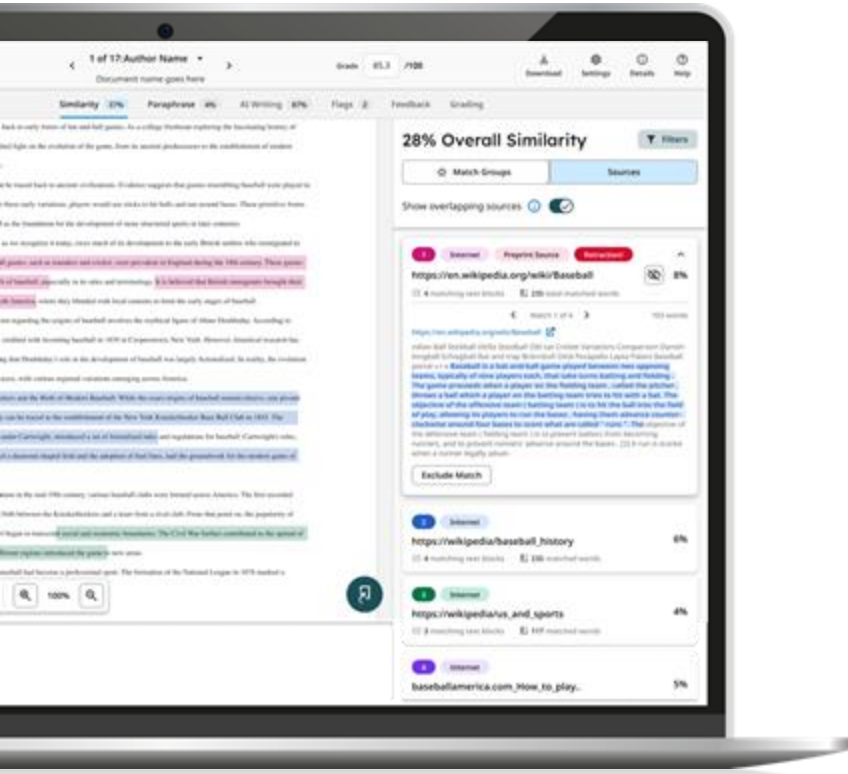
1 of 17: Author Name
Document name goes here
Grade 85.3 /100
Download Settings Details Help

Similarity 27% Paraphrase 4% AI Writing 67% Flags 2 Feedback Grading

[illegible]

100%

28% Overall Similarity
Filters
Match Groups
Sources
Show overlapping sources

Internet Preprint Source Retracted
https://en.wikipedia.org/wiki/Baseball 8%
4 matching text blocks 235 total matched words
Match 1 of 4
https://en.wikipedia.org/wiki/Baseball
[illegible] Baseball is a bat-and-ball game played between two opposing teams, typically of nine players each, that take turns batting and fielding. The game proceeds when a player on the fielding team, called the pitcher, throws a ball which a player on the batting team tries to hit with a bat. The objective of the offensive team (batting team) is to hit the ball into the field of play, allowing its players to run the bases, having them advance counter-clockwise around four bases to score what are called "runs". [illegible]
Exclude Match

2 Internet
https://wikipedia/baseball_history 6%
4 matching text blocks 235 matched words

3 Internet
https://wikipedia/us_and_sports 4%
3 matching text blocks 117 matched words

4 Internet
baseballamerica.com_How_to_play.. 5%